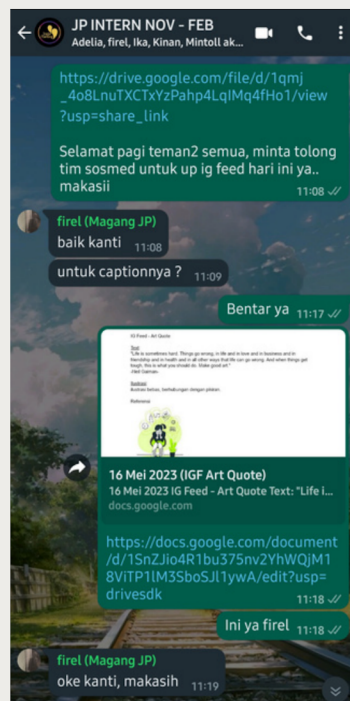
JP INTERN NOV - FEB
Adelia, firel, Ika, Kinan, Mintoll ak...

https://drive.google.com/file/d/1qmj_4o8LnuTXCTxYzPahp4LqIMq4fHo1/view?usp=share_link

Selamat pagi teman2 semua, minta tolong tim sosmed untuk up ig feed hari ini ya.. makasii
11:08

firel (Magang JP)
baik kanti 11:08

untuk captionnya ? 11:09

Bentar ya 11:17

IG Feed - Art Quote

Text:
"Life is sometimes hard. Things go wrong, in life and in love and in business and in friendship and in health and in all other ways that life can go wrong. And when things get tough, this is what you should do. Make good art."
-Neil Gaiman

Bodoan:
Business belian, berbahungan dengan pikiran.

Reference

16 Mei 2023 (IGF Art Quote)
16 Mei 2023 IG Feed - Art Quote Text: "Life i...
docs.google.com

https://docs.google.com/document/d/1SnZJio4R1bu375nv2YhWQjM18ViTP1lM3SboSJl1ywA/edit?usp=drivesdk
11:18

Ini ya firel 11:18

firel (Magang JP)
oke kanti, makasih 11:19